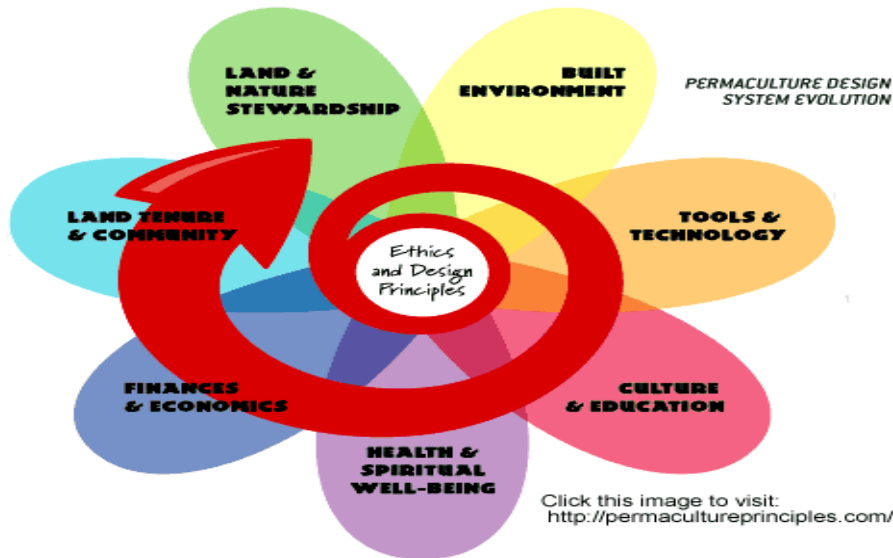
LAND & NATURE STEWARDSHIP

BUILT ENVIRONMENT

PERMACULTURE DESIGN SYSTEM EVOLUTION

LAND TENURE & COMMUNITY

Ethics and Design Principles

TOOLS & TECHNOLOGY

FINANCES & ECONOMICS

CULTURE & EDUCATION

HEALTH & SPIRITUAL WELL-BEING

Click this image to visit: http://permacultureprinciples.com/